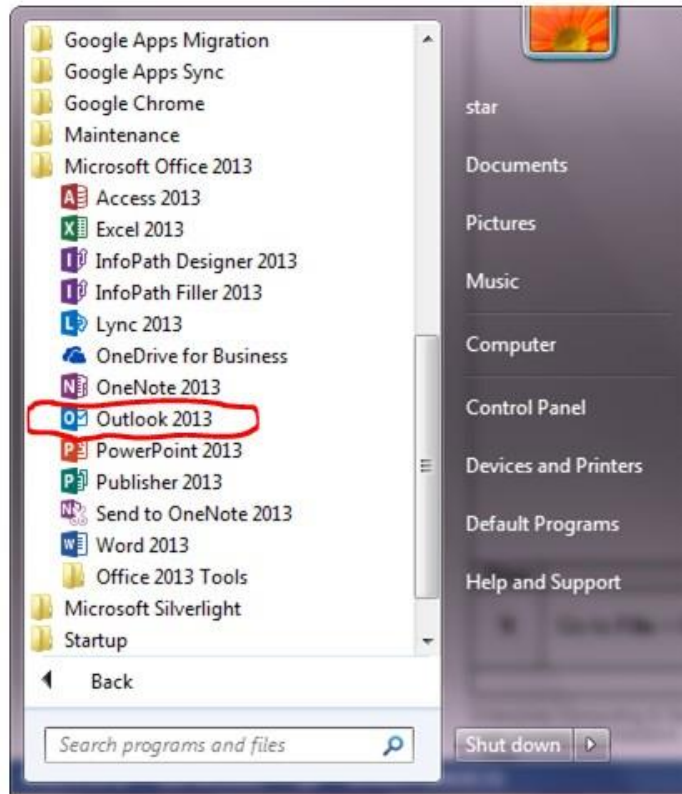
Google Apps Migration
Google Apps Sync
Google Chrome
Maintenance
Microsoft Office 2013
Access 2013
Excel 2013
InfoPath Designer 2013
InfoPath Filler 2013
Lync 2013
OneDrive for Business
OneNote 2013
Outlook 2013
PowerPoint 2013
Publisher 2013
Send to OneNote 2013
Word 2013
Office 2013 Tools
Microsoft Silverlight
Startup
Back
Search programs and files

star
Documents
Pictures
Music
Computer
Control Panel
Devices and Printers
Default Programs
Help and Support
Shut down